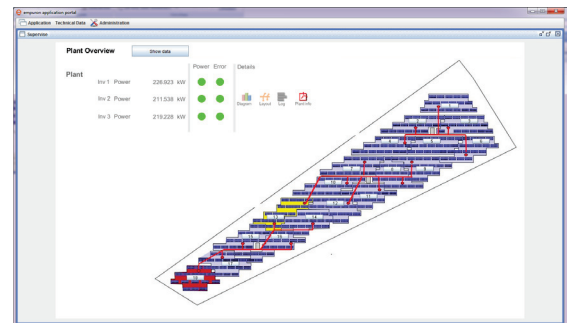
ampuron application portal

Application Technical Data Administration

Supervisor

Plant Overview

Show data

Power Error

Details

Plant

| | | Power | Error |
|---|---|---|---|
| Inv 1 Power | 226.023 kW | | |
| Inv 2 Power | 211.538 kW | | |
| Inv 3 Power | 219.228 kW | | |

Diagram Layout Log Plant info